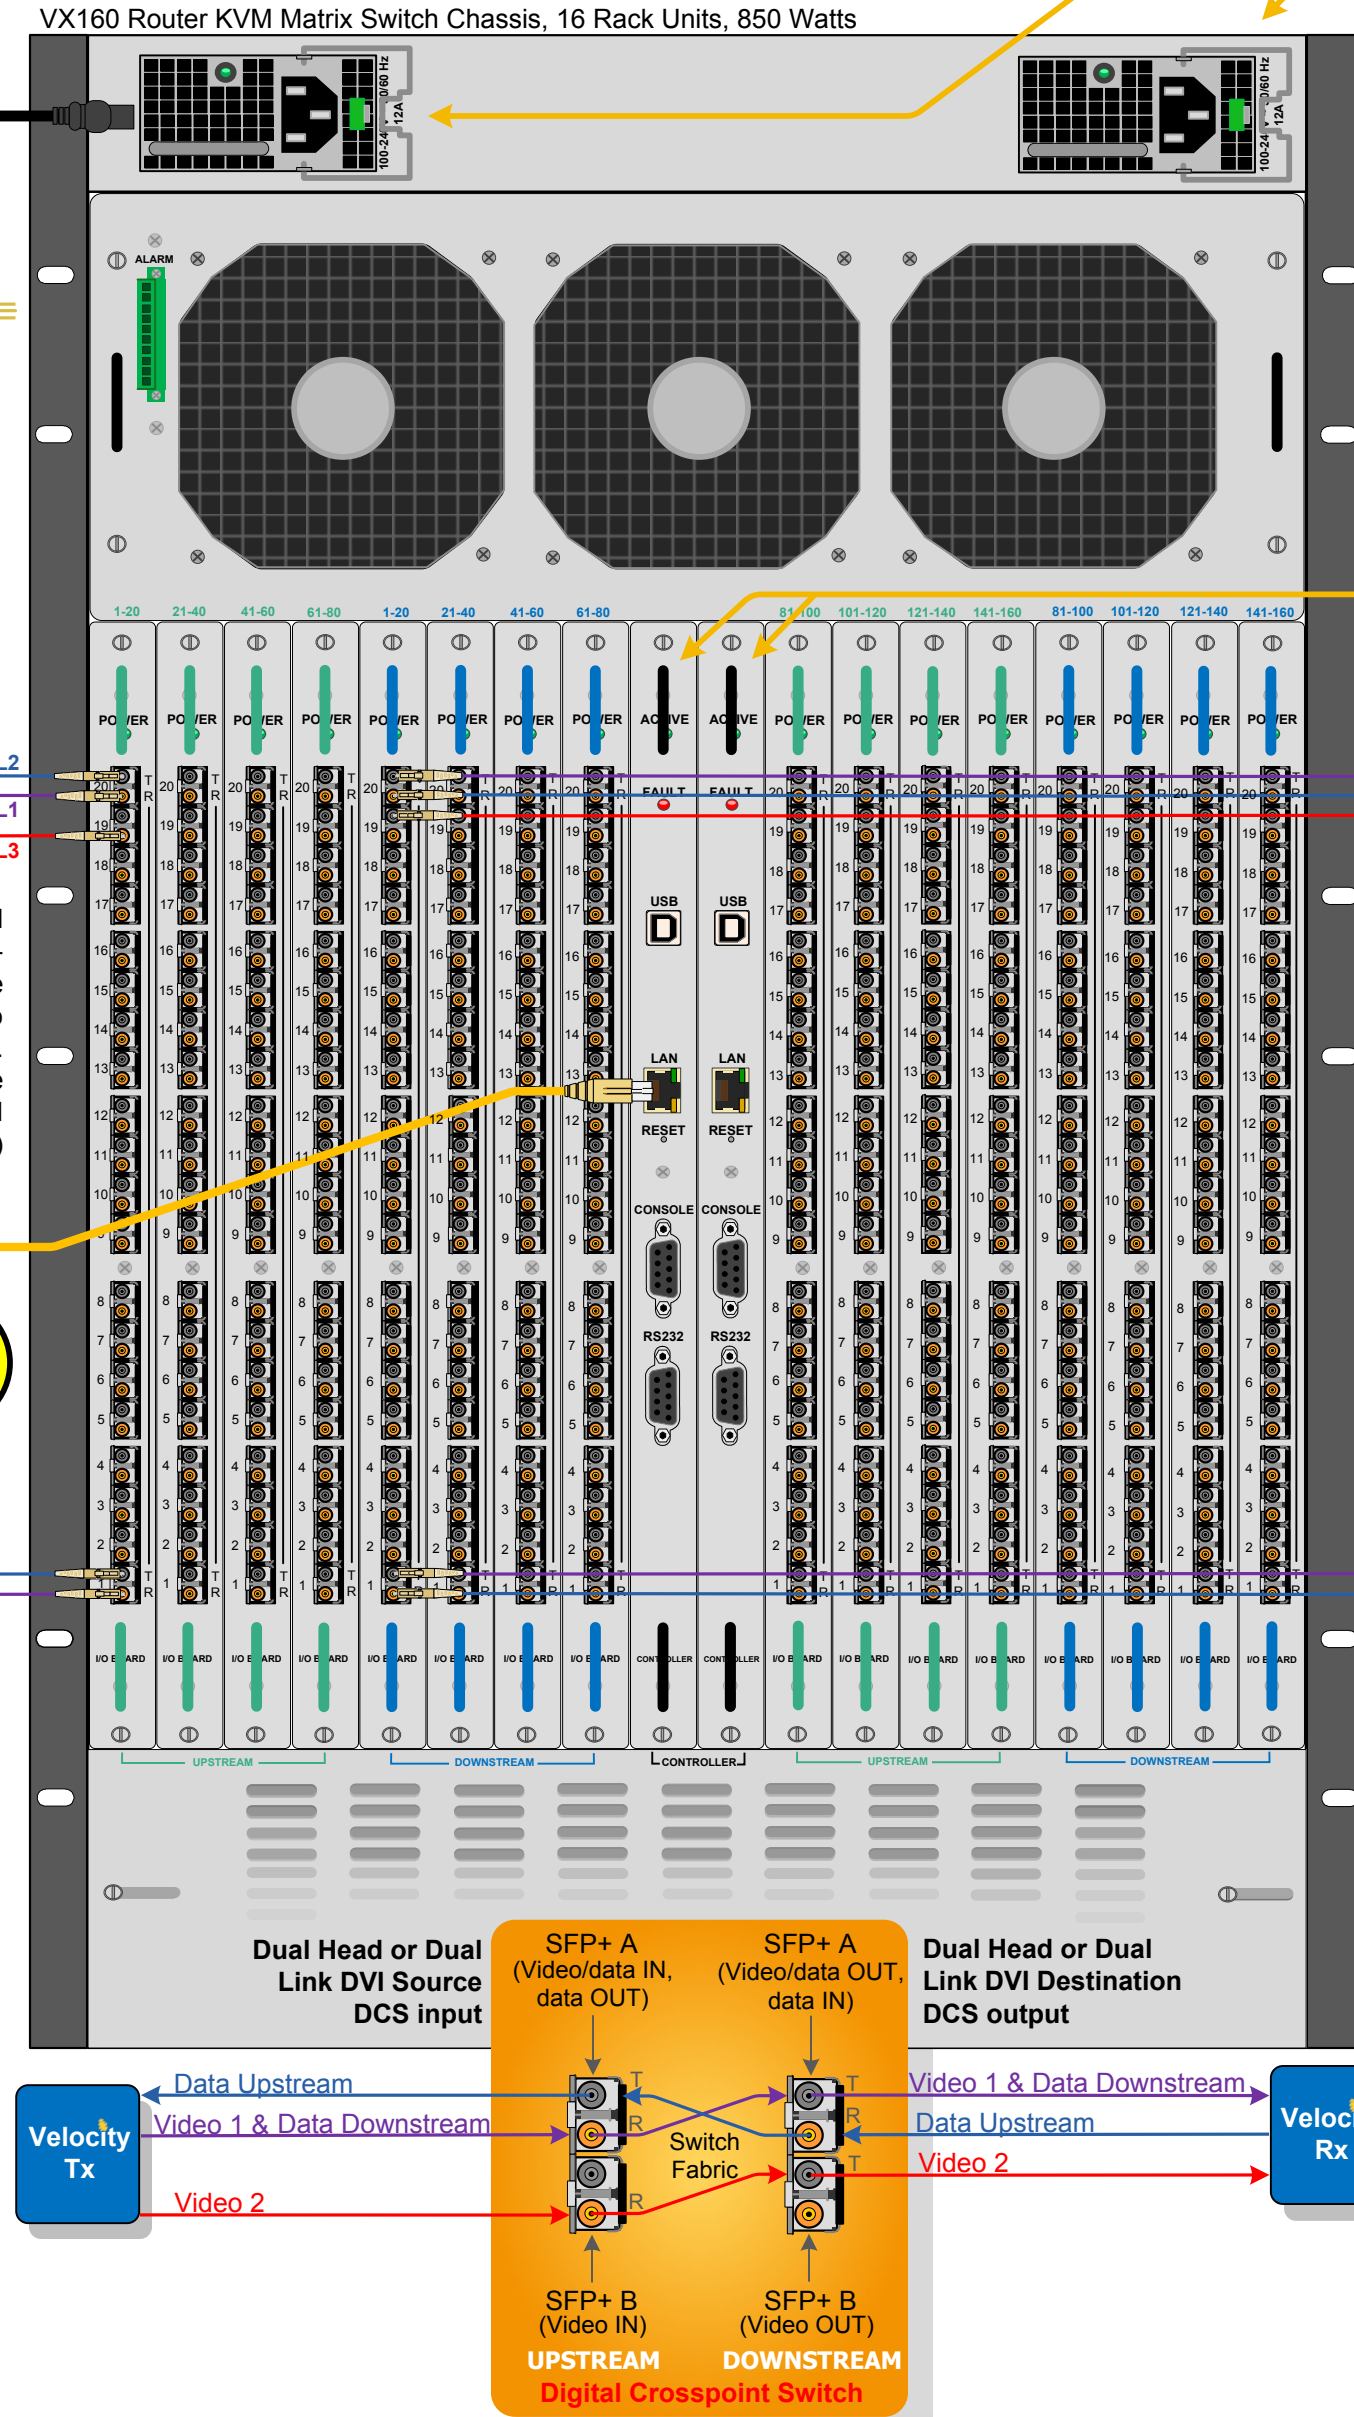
VX160 Router KVM Matrix Switch Chassis, 16 Rack Units, 850 Watts

100-240/60 Hz 12A

100-240/60 Hz 12A

ALARM

1-20 21-40 41-60 61-80 1-20 21-40 41-60 61-80 81-100 101-120 121-140 141-160 81-100 101-120 121-140 141-160

POWER POWER POWER POWER POWER POWER POWER POWER ACTIVE ACTIVE POWER POWER POWER POWER POWER POWER POWER POWER

FAULT FAULT

USB USB

LAN LAN

RESET RESET

CONSOLE CONSOLE

RS232 RS232

I/O BOARD I/O BOARD I/O BOARD I/O BOARD I/O BOARD I/O BOARD I/O BOARD I/O BOARD CONTROLLER CONTROLLER I/O BOARD I/O BOARD I/O BOARD I/O BOARD I/O BOARD I/O BOARD I/O BOARD I/O BOARD

UPSTREAM DOWNSTREAM CONTROLLER UPSTREAM DOWNSTREAM

Dual Head or Dual Link DVI Source DCS input

SFP+ A (Video/data IN, data OUT)

SFP+ A (Video/data OUT, data IN)

Dual Head or Dual Link DVI Destination DCS output

Velocity Tx

Data Upstream

Video 1 & Data Downstream

Video 2

T R R T R T

Switch Fabric

Video 1 & Data Downstream

Data Upstream

Video 2

Veloc Rx

SFP+ B (Video IN)

SFP+ B (Video OUT)

UPSTREAM DOWNSTREAM

Digital Crosspoint Switch